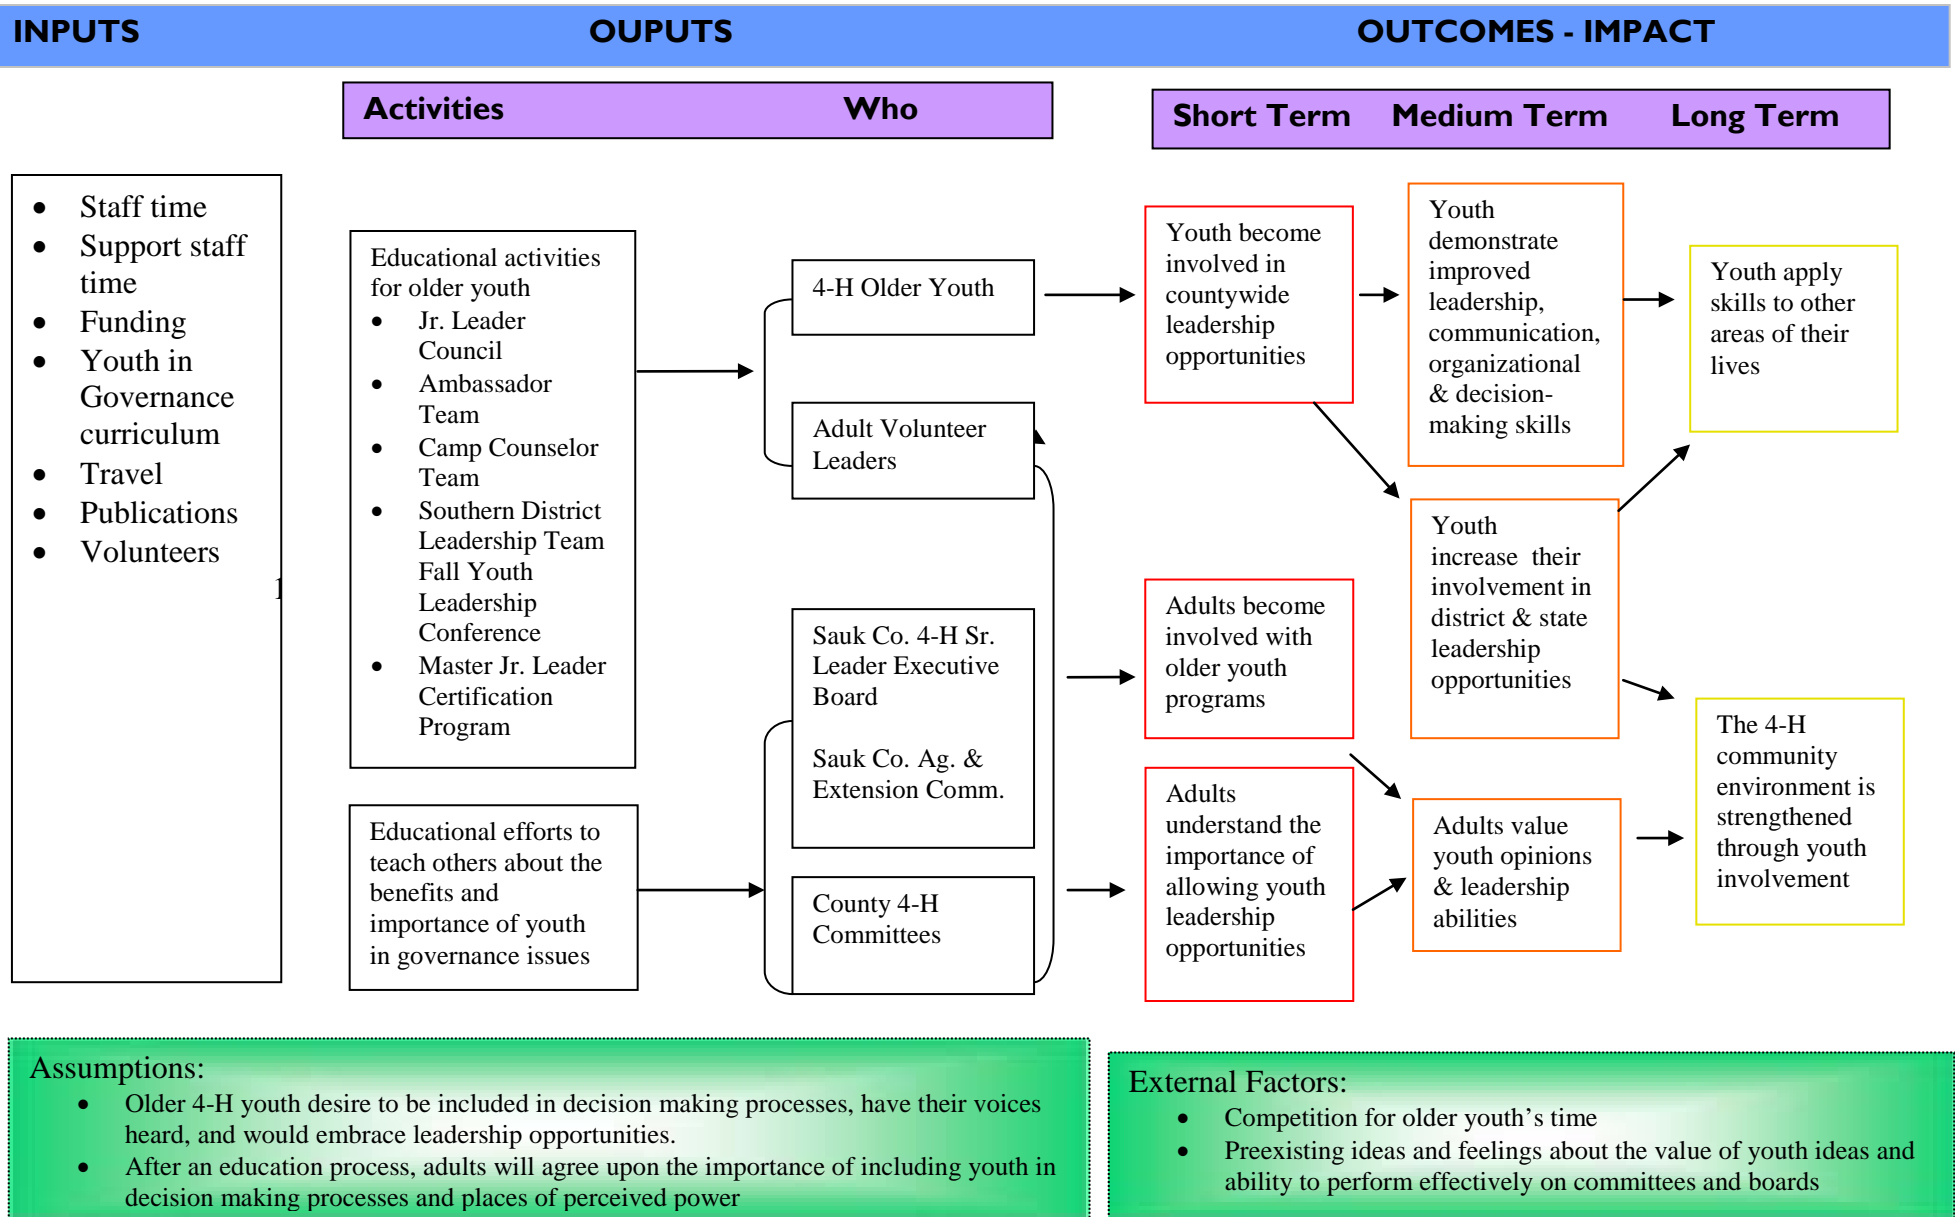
INPUTS OUPUTS OUTCOMES - IMPACT

Activities Who

Short Term Medium Term Long Term

- Staff time
- Support staff time
- Funding
- Youth in Governance curriculum
- Travel
- Publications
- Volunteers

Educational activities for older youth
- Jr. Leader Council
- Ambassador Team
- Camp Counselor Team
- Southern District Leadership Team Fall Youth Leadership Conference
- Master Jr. Leader Certification Program

Educational efforts to teach others about the benefits and importance of youth in governance issues

4-H Older Youth

Adult Volunteer Leaders

Sauk Co. 4-H Sr. Leader Executive Board

Sauk Co. Ag. & Extension Comm.

County 4-H Committees

Youth become involved in countywide leadership opportunities

Adults become involved with older youth programs

Adults understand the importance of allowing youth leadership opportunities

Youth demonstrate improved leadership, communication, organizational & decision-making skills

Youth increase their involvement in district & state leadership opportunities

Adults value youth opinions & leadership abilities

Youth apply skills to other areas of their lives

The 4-H community environment is strengthened through youth involvement

Assumptions:
- Older 4-H youth desire to be included in decision making processes, have their voices heard, and would embrace leadership opportunities.
- After an education process, adults will agree upon the importance of including youth in decision making processes and places of perceived power

External Factors:
- Competition for older youth's time
- Preexisting ideas and feelings about the value of youth ideas and ability to perform effectively on committees and boards